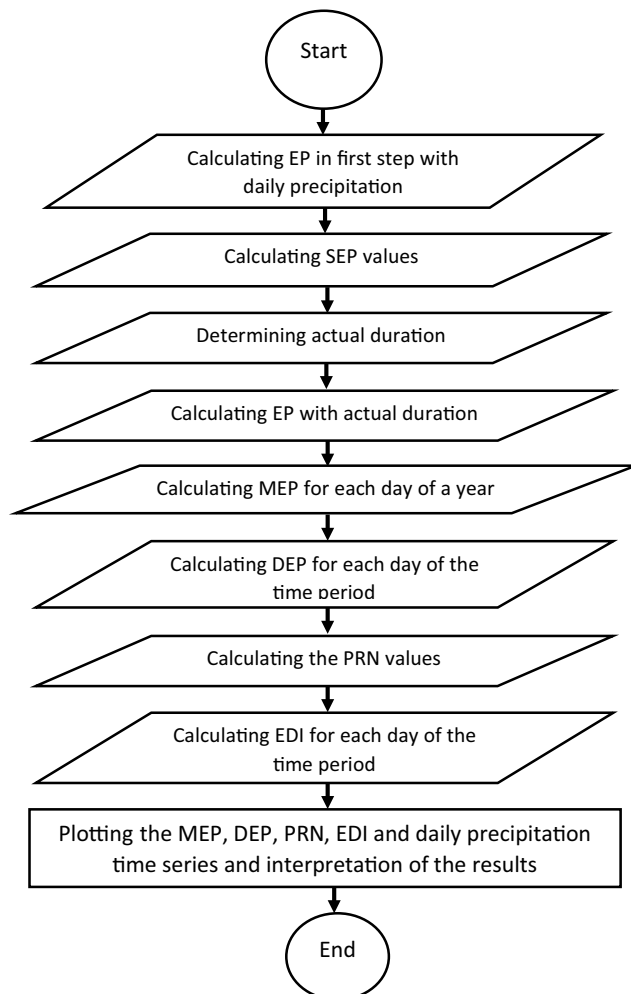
Start

Calculating EP in first step with daily precipitation

Calculating SEP values

Determining actual duration

Calculating EP with actual duration

Calculating MEP for each day of a year

Calculating DEP for each day of the time period

Calculating the PRN values

Calculating EDI for each day of the time period

Plotting the MEP, DEP, PRN, EDI and daily precipitation time series and interpretation of the results

End